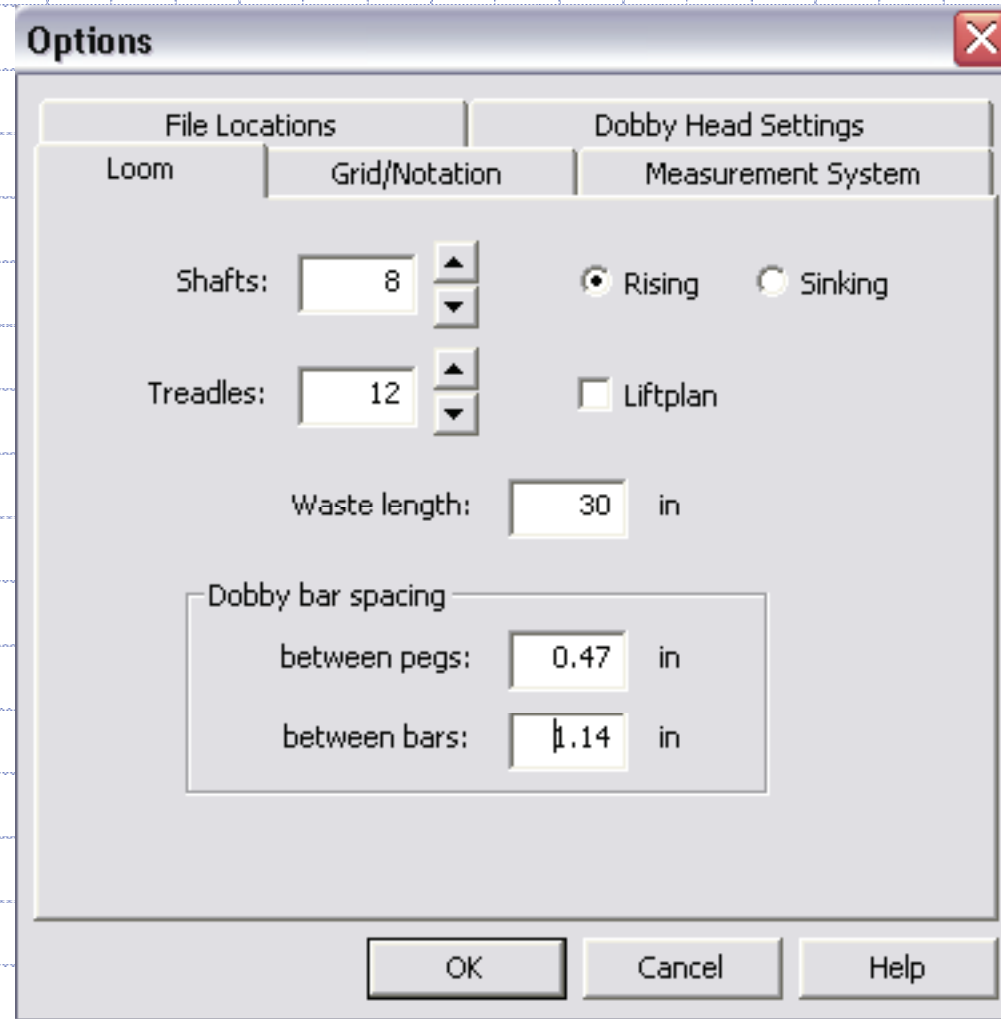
Options

File Locations
Dobby Head Settings
Loom
Grid/Notation
Measurement System

Shafts: 8
Rising
Sinking

Treadles: 12
Liftplan

Waste length: 30 in

Dobby bar spacing
between pegs: 0.47 in
between bars: 1.14 in

OK
Cancel
Help